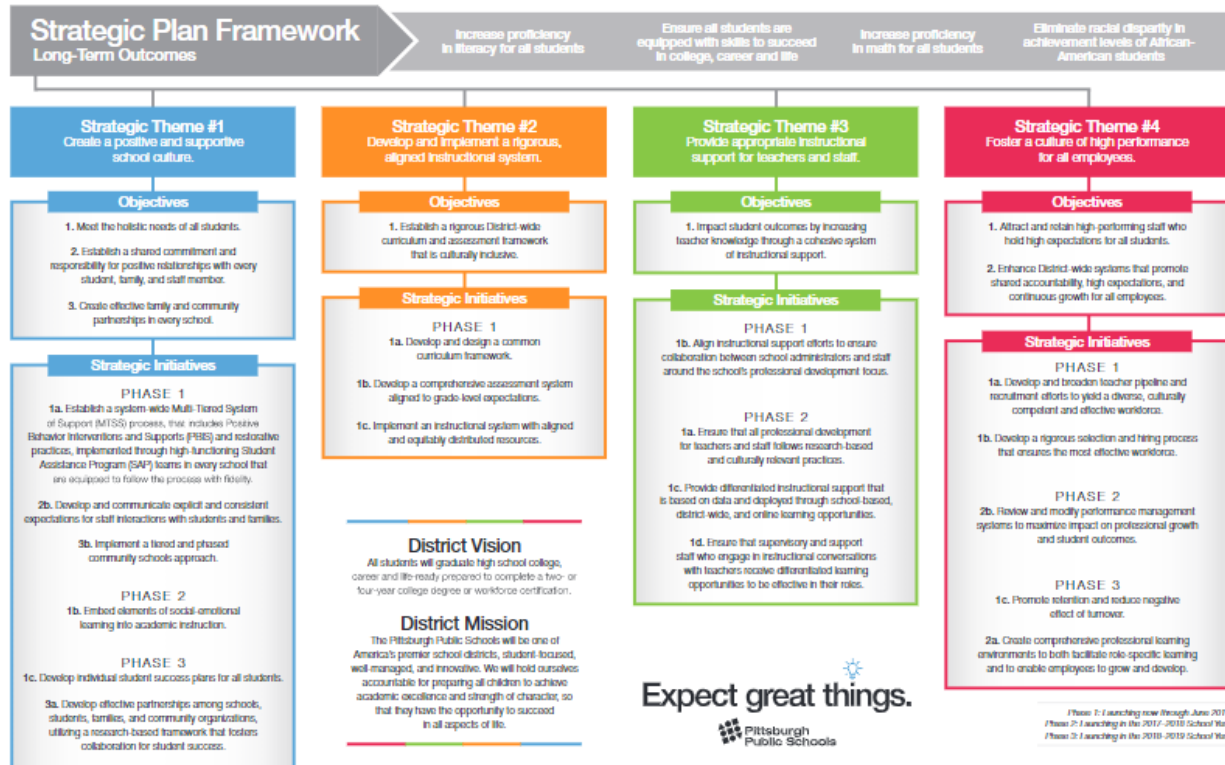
Strategic Plan Framework
Long-Term Outcomes

Increase proficiency in literacy for all students

Ensure all students are equipped with skills to succeed in college, career and life

Increase proficiency in math for all students

Eliminate racial disparity in achievement levels of African-American students

Strategic Theme #1
Create a positive and supportive school culture.

Objectives

1. Meet the holistic needs of all students.

2. Establish a shared commitment and responsibility for positive relationships with every student, family, and staff member.

3. Create effective family and community partnerships in every school.

Strategic Initiatives

PHASE 1

1a. Establish a system-wide Multi-Tiered System of Support (MTSS) process, that includes Positive Behavior Interventions and Supports (PBIS) and restorative practices, implemented through high-functioning Student Assistance Program (SAP) teams in every school that are equipped to follow the process with fidelity.

2b. Develop and communicate explicit and consistent expectations for staff interactions with students and families.

3b. Implement a tiered and phased community schools approach.

PHASE 2

1b. Embed elements of social-emotional learning into academic instruction.

PHASE 3

1c. Develop individual student success plans for all students.

3a. Develop effective partnerships among schools, students, families, and community organizations, utilizing a research-based framework that fosters collaboration for student success.

Strategic Theme #2
Develop and implement a rigorous, aligned instructional system.

Objectives

1. Establish a rigorous District-wide curriculum and assessment framework that is culturally inclusive.

Strategic Initiatives

PHASE 1

1a. Develop and design a common curriculum framework.

1b. Develop a comprehensive assessment system aligned to grade-level expectations.

1c. Implement an instructional system with aligned and equitably distributed resources.

District Vision
All students will graduate high school college, career and life-ready prepared to complete a two- or four-year college degree or workforce certification.

District Mission
The Pittsburgh Public Schools will be one of America's premier school districts, student-focused, well-managed, and innovative. We will hold ourselves accountable for preparing all children to achieve academic excellence and strength of character, so that they have the opportunity to succeed in all aspects of life.

Strategic Theme #3
Provide appropriate instructional support for teachers and staff.

Objectives

1. Impact student outcomes by increasing teacher knowledge through a cohesive system of instructional support.

Strategic Initiatives

PHASE 1

1b. Align instructional support efforts to ensure collaboration between school administrators and staff around the school's professional development focus.

PHASE 2

1a. Ensure that all professional development for teachers and staff follows research-based and culturally relevant practices.

1c. Provide differentiated instructional support that is based on data and deployed through school-based, district-wide, and online learning opportunities.

1d. Ensure that supervisory and support staff who engage in instructional conversations with teachers receive differentiated learning opportunities to be effective in their roles.

Expect great things.

Pittsburgh Public Schools

Strategic Theme #4
Foster a culture of high performance for all employees.

Objectives

1. Attract and retain high-performing staff who hold high expectations for all students.

2. Enhance District-wide systems that promote shared accountability, high expectations, and continuous growth for all employees.

Strategic Initiatives

PHASE 1

1a. Develop and broaden teacher pipeline and recruitment efforts to yield a diverse, culturally competent and effective workforce.

1b. Develop a rigorous selection and hiring process that ensures the most effective workforce.

PHASE 2

2b. Review and modify performance management systems to maximize impact on professional growth and student outcomes.

PHASE 3

1c. Promote retention and reduce negative effect of turnover.

2a. Create comprehensive professional learning environments to both facilitate role-specific learning and to enable employees to grow and develop.

Phase 1: Launching now through June 201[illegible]
Phase 2: Launching in the 2017-2018 School Ye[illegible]
Phase 3: Launching in the 2018-2019 School Ye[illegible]